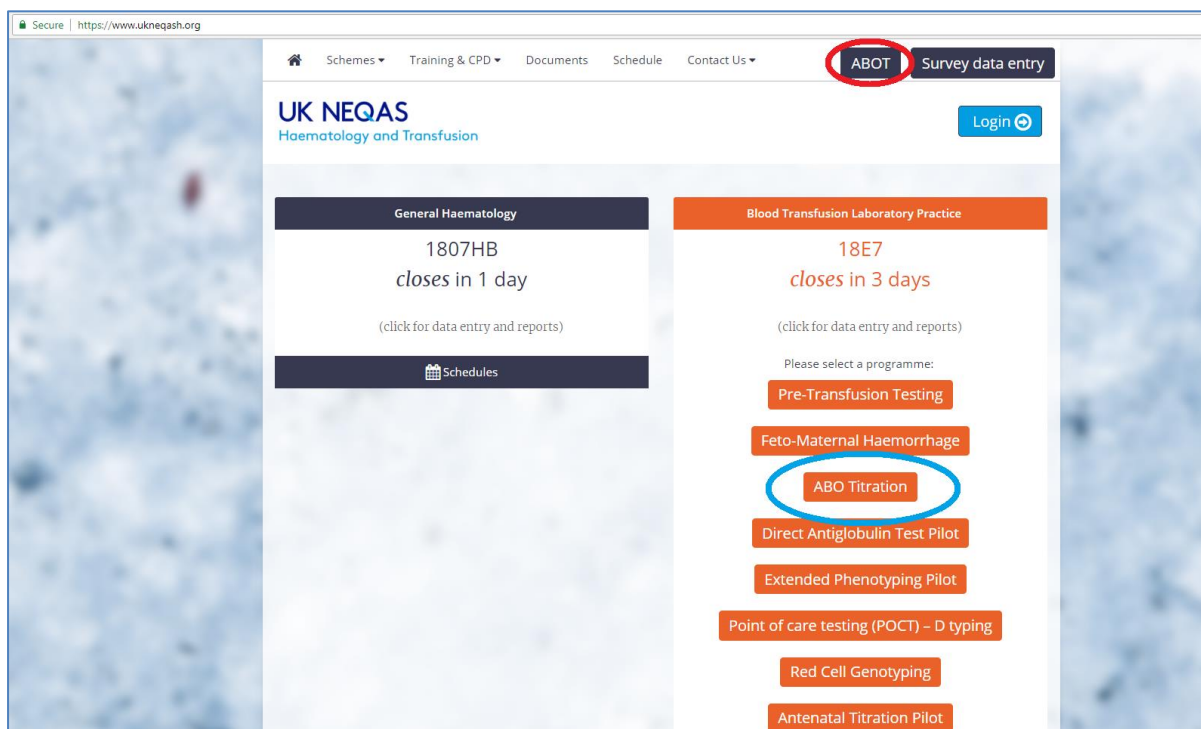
Secure | https://www.ukneqash.org

Schemes ▾ Training & CPD ▾ Documents Schedule Contact Us ▾ ABOT Survey data entry

UK NEQAS
Haematology and Transfusion

Login

General Haematology

1807HB
*closes* in 1 day

(click for data entry and reports)

Schedules

Blood Transfusion Laboratory Practice

18E7
*closes* in 3 days

(click for data entry and reports)

Please select a programme:

Pre-Transfusion Testing

Feto-Maternal Haemorrhage

ABO Titration

Direct Antiglobulin Test Pilot

Extended Phenotyping Pilot

Point of care testing (POCT) – D typing

Red Cell Genotyping

Antenatal Titration Pilot